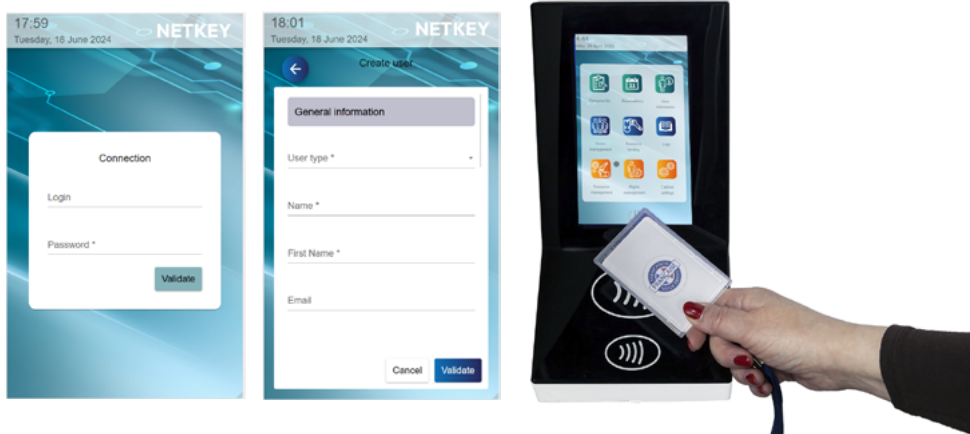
17:59
Tuesday, 18 June 2024
NETKEY

Connection

Login

Password *

Validate

18:01
Tuesday, 18 June 2024
NETKEY

Create user

General information

User type *

Name *

First Name *

Email

Cancel
Validate